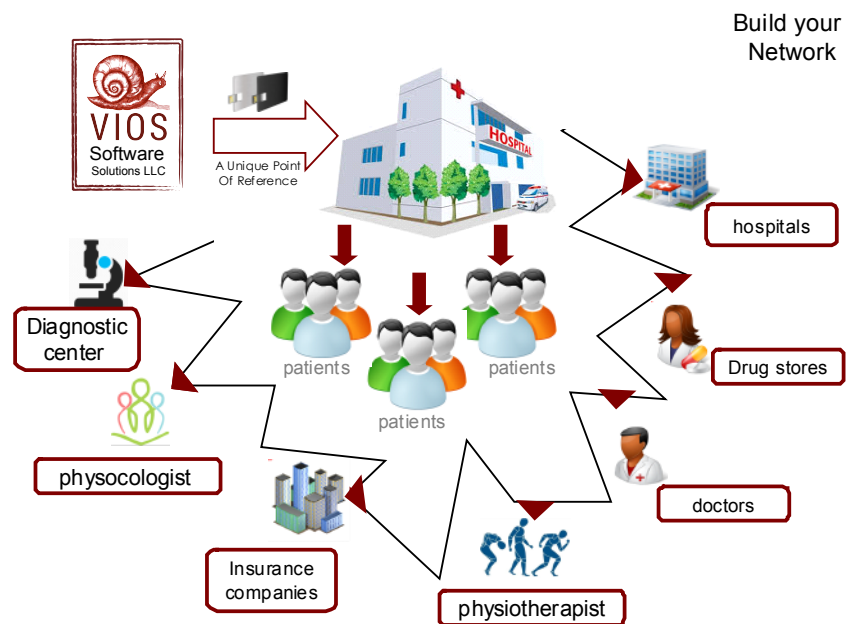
Build your Network

VIOS Software Solutions LLC

A Unique Point Of Reference

HOSPITAL

hospitals

patients

patients

patients

Diagnostic center

Drug stores

physocologist

doctors

Insurance companies

physiotherapist